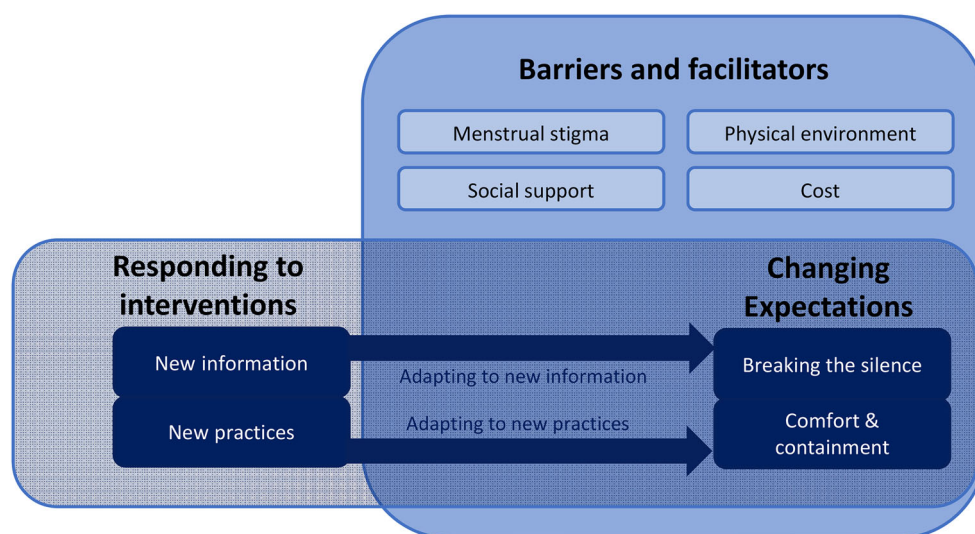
Barriers and facilitators

Menstrual stigma

Physical environment

Social support

Cost

Responding to interventions

Changing Expectations

New information

Adapting to new information

Breaking the silence

New practices

Adapting to new practices

Comfort & containment